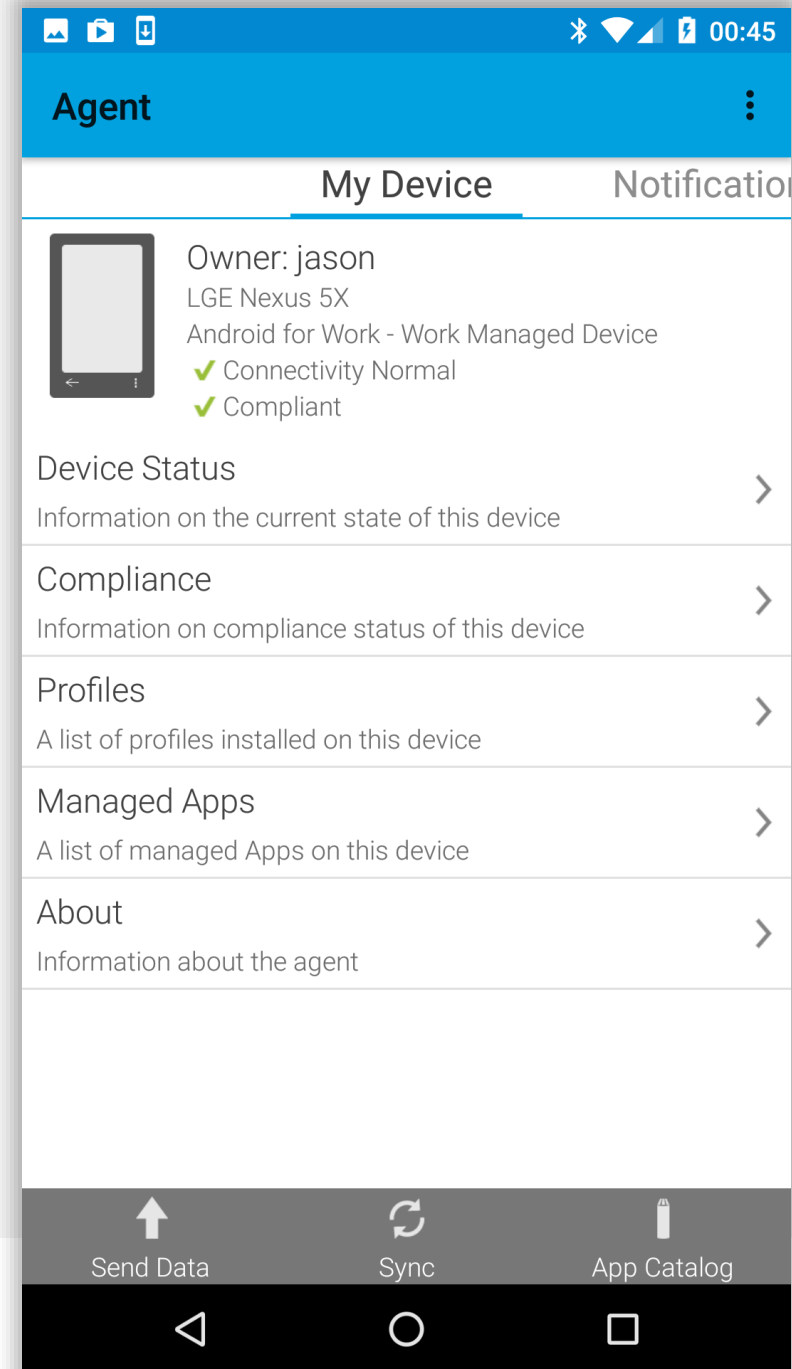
00:45

Agent

My Device Notificatio

Owner: jason
LGE Nexus 5X
Android for Work - Work Managed Device
✔ Connectivity Normal
✔ Compliant

Device Status
Information on the current state of this device

Compliance
Information on compliance status of this device

Profiles
A list of profiles installed on this device

Managed Apps
A list of managed Apps on this device

About
Information about the agent

Send Data Sync App Catalog